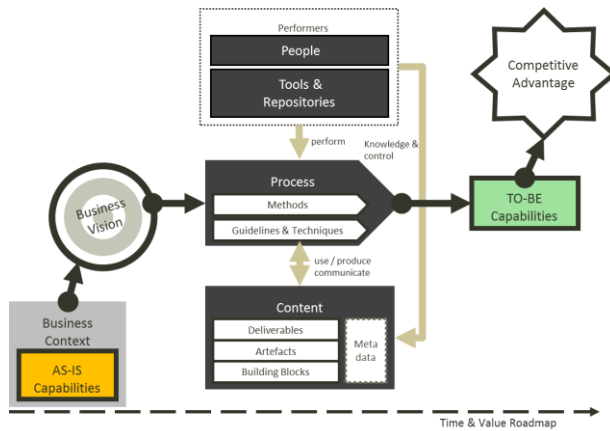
Performers
People
Tools & Repositories

perform

Knowledge & control

Competitive Advantage

Business Vision

Process
Methods
Guidelines & Techniques

TO-BE Capabilities

use / produce communicate

Business Context
AS-IS Capabilities

Content
Deliverables
Artefacts
Building Blocks
Meta data

Time & Value Roadmap